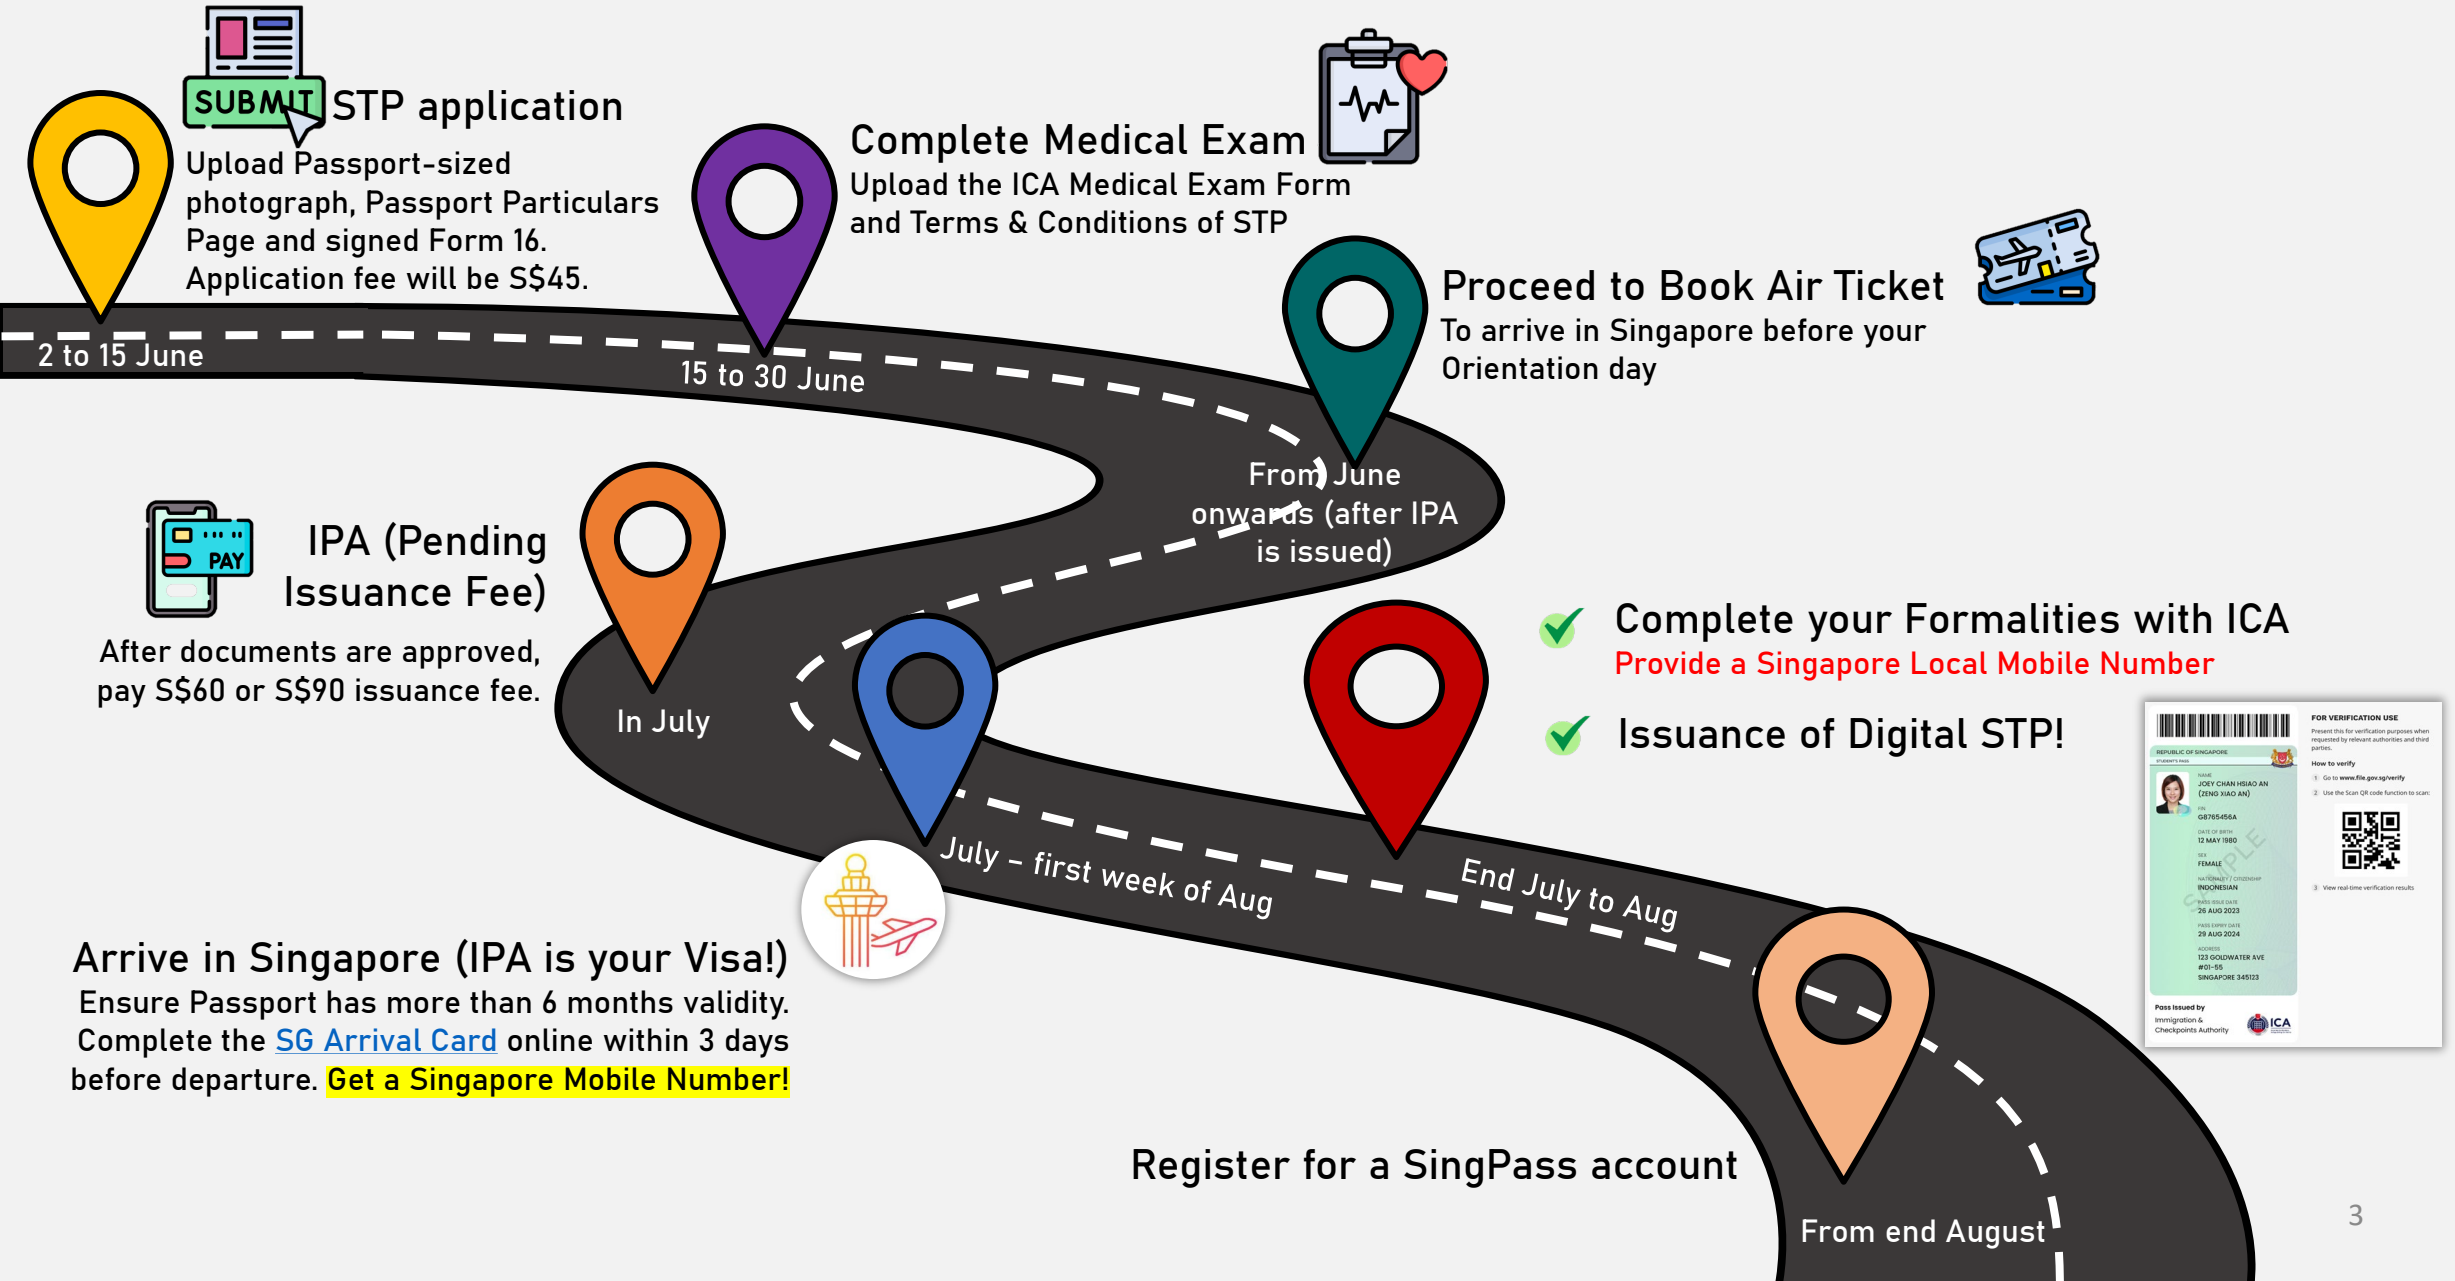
SUBMIT STP application
Upload Passport-sized photograph, Passport Particulars Page and signed Form 16. Application fee will be S$45.

2 to 15 June

Complete Medical Exam
Upload the ICA Medical Exam Form and Terms & Conditions of STP

15 to 30 June

Proceed to Book Air Ticket
To arrive in Singapore before your Orientation day

From June onwards (after IPA is issued)

PAY

IPA (Pending Issuance Fee)
After documents are approved, pay S$60 or S$90 issuance fee.

In July

Complete your Formalities with ICA
Provide a Singapore Local Mobile Number

Issuance of Digital STP!

July – first week of Aug

End July to Aug

Arrive in Singapore (IPA is your Visa!)
Ensure Passport has more than 6 months validity. Complete the SG Arrival Card online within 3 days before departure. Get a Singapore Mobile Number!

Register for a SingPass account

From end August

FOR VERIFICATION USE
REPUBLIC OF SINGAPORE
JOEY CHAN HSIAO AN (ZENG XIAO AN)
G8765456A
12 MAY 1980
FEMALE
INDONESIAN
26 AUG 2023
29 AUG 2024
123 GOLDWATER AVE #01-55 SINGAPORE 345123
SAMPLE
Pass issued by Immigration & Checkpoints Authority
ICA

3